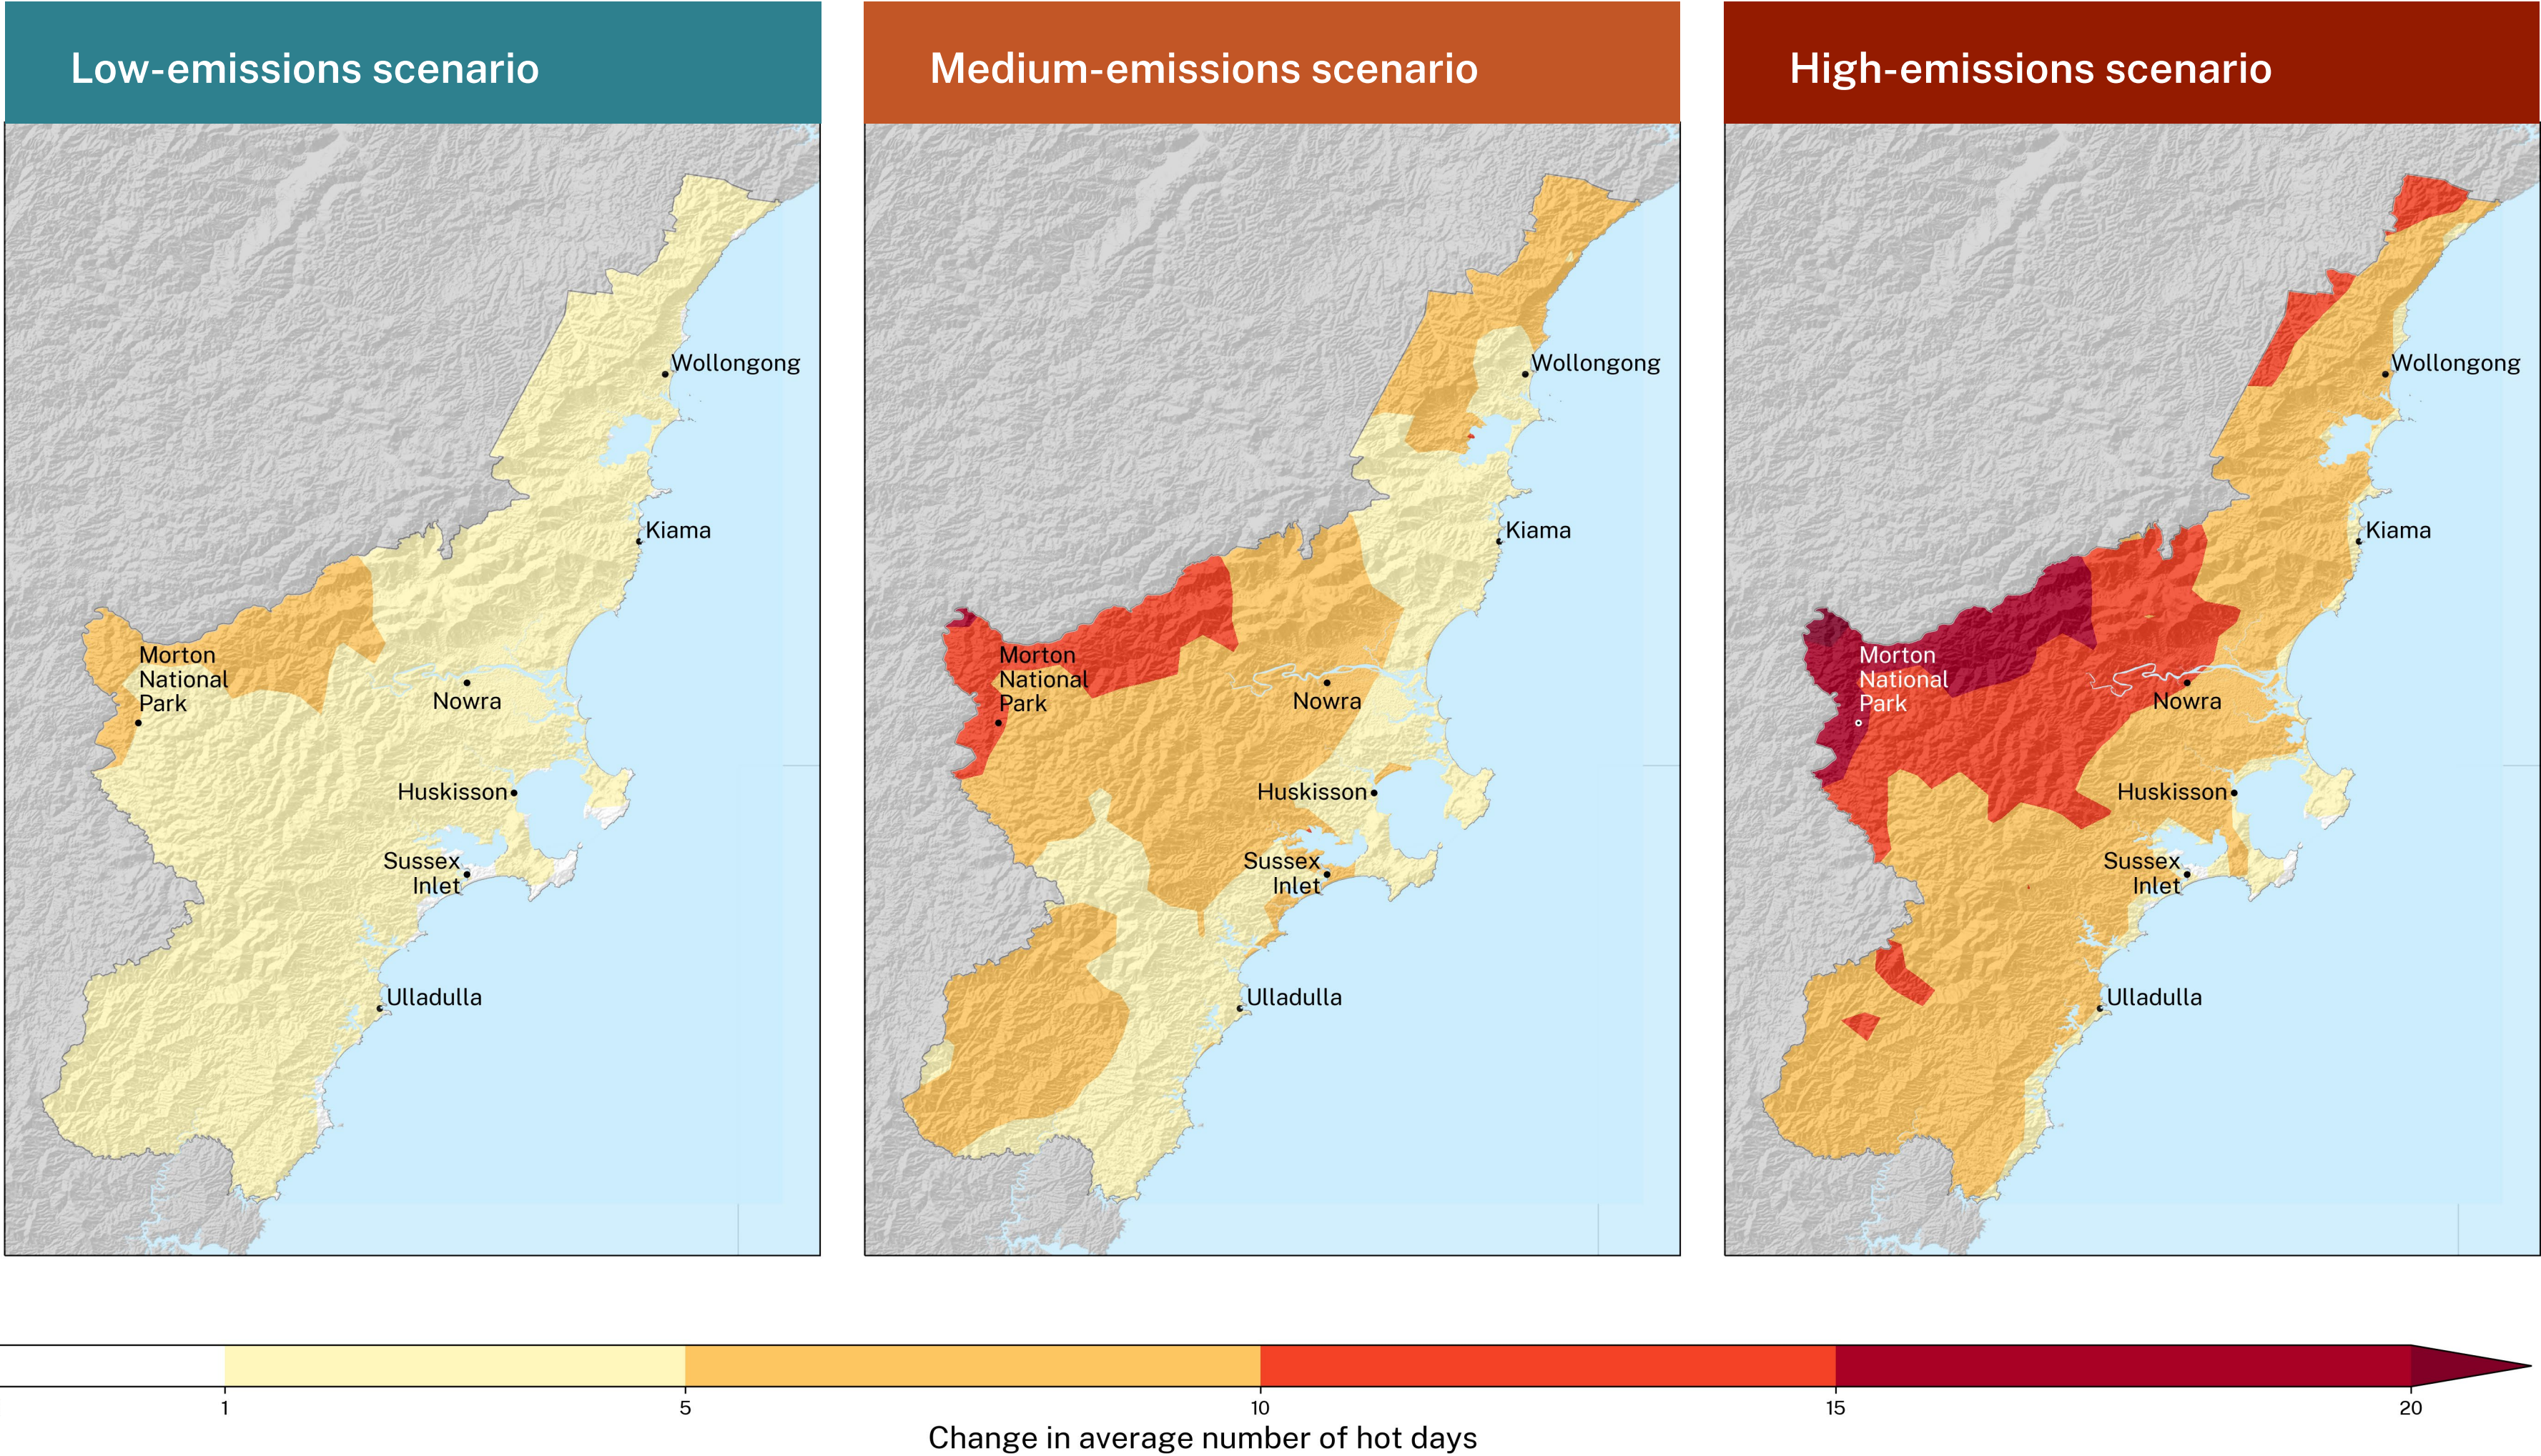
Low-emissions scenario

Wollongong
Kiama
Morton National Park
Nowra
Huskisson
Sussex Inlet
Ulladulla

Medium-emissions scenario

Wollongong
Kiama
Morton National Park
Nowra
Huskisson
Sussex Inlet
Ulladulla

High-emissions scenario

Wollongong
Kiama
Morton National Park
Nowra
Huskisson
Sussex Inlet
Ulladulla

1
5
10
15
20
Change in average number of hot days